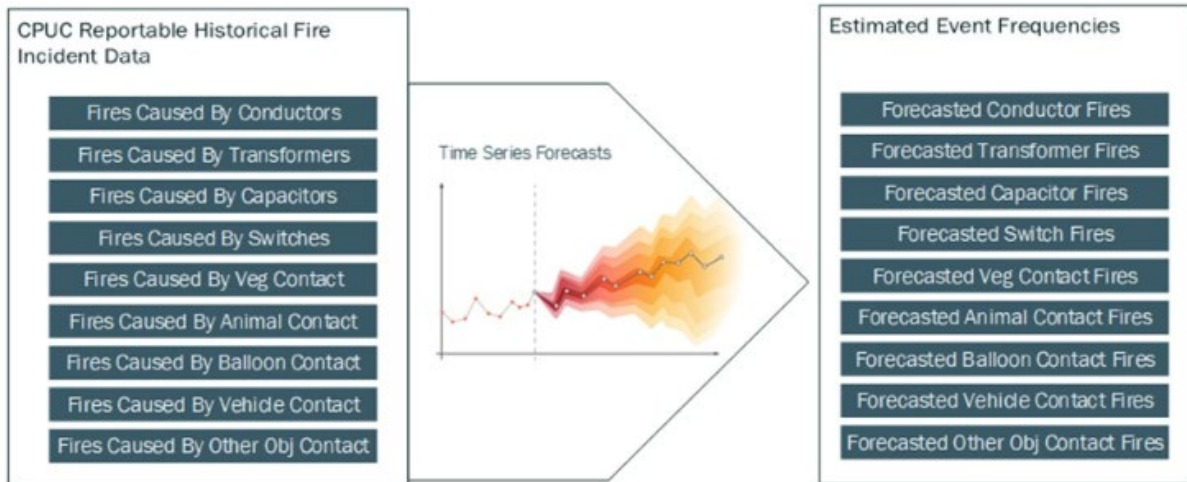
CPUC Reportable Historical Fire Incident Data

Fires Caused By Conductors

Fires Caused By Transformers

Fires Caused By Capacitors

Fires Caused By Switches

Fires Caused By Veg Contact

Fires Caused By Animal Contact

Fires Caused By Balloon Contact

Fires Caused By Vehicle Contact

Fires Caused By Other Obj Contact

Time Series Forecasts

Estimated Event Frequencies

Forecasted Conductor Fires

Forecasted Transformer Fires

Forecasted Capacitor Fires

Forecasted Switch Fires

Forecasted Veg Contact Fires

Forecasted Animal Contact Fires

Forecasted Balloon Contact Fires

Forecasted Vehicle Contact Fires

Forecasted Other Obj Contact Fires